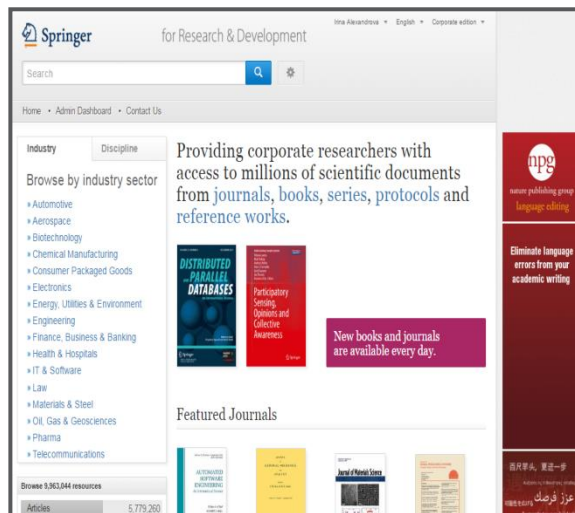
Springer

for Research & Development

Irina Alexandrova ▾ English ▾ Corporate edition ▾

Search

Home • Admin Dashboard • Contact Us

Industry | Discipline

Browse by industry sector

» Automotive
» Aerospace
» Biotechnology
» Chemical Manufacturing
» Consumer Packaged Goods
» Electronics
» Energy, Utilities & Environment
» Engineering
» Finance, Business & Banking
» Health & Hospitals
» IT & Software
» Law
» Materials & Steel
» Oil, Gas & Geosciences
» Pharma
» Telecommunications

Browse 9,363,044 resources

Articles 5,779,260

Providing corporate researchers with access to millions of scientific documents from journals, books, series, protocols and reference works.

DISTRIBUTED and PARALLEL DATABASES

Participatory Sensing, Opinions and Collective Awareness

New books and journals are available every day.

Featured Journals

AUTOMATED SOFTWARE ENGINEERING

Journal of Materials Science

npg nature publishing group language editing

Eliminate language errors from your academic writing